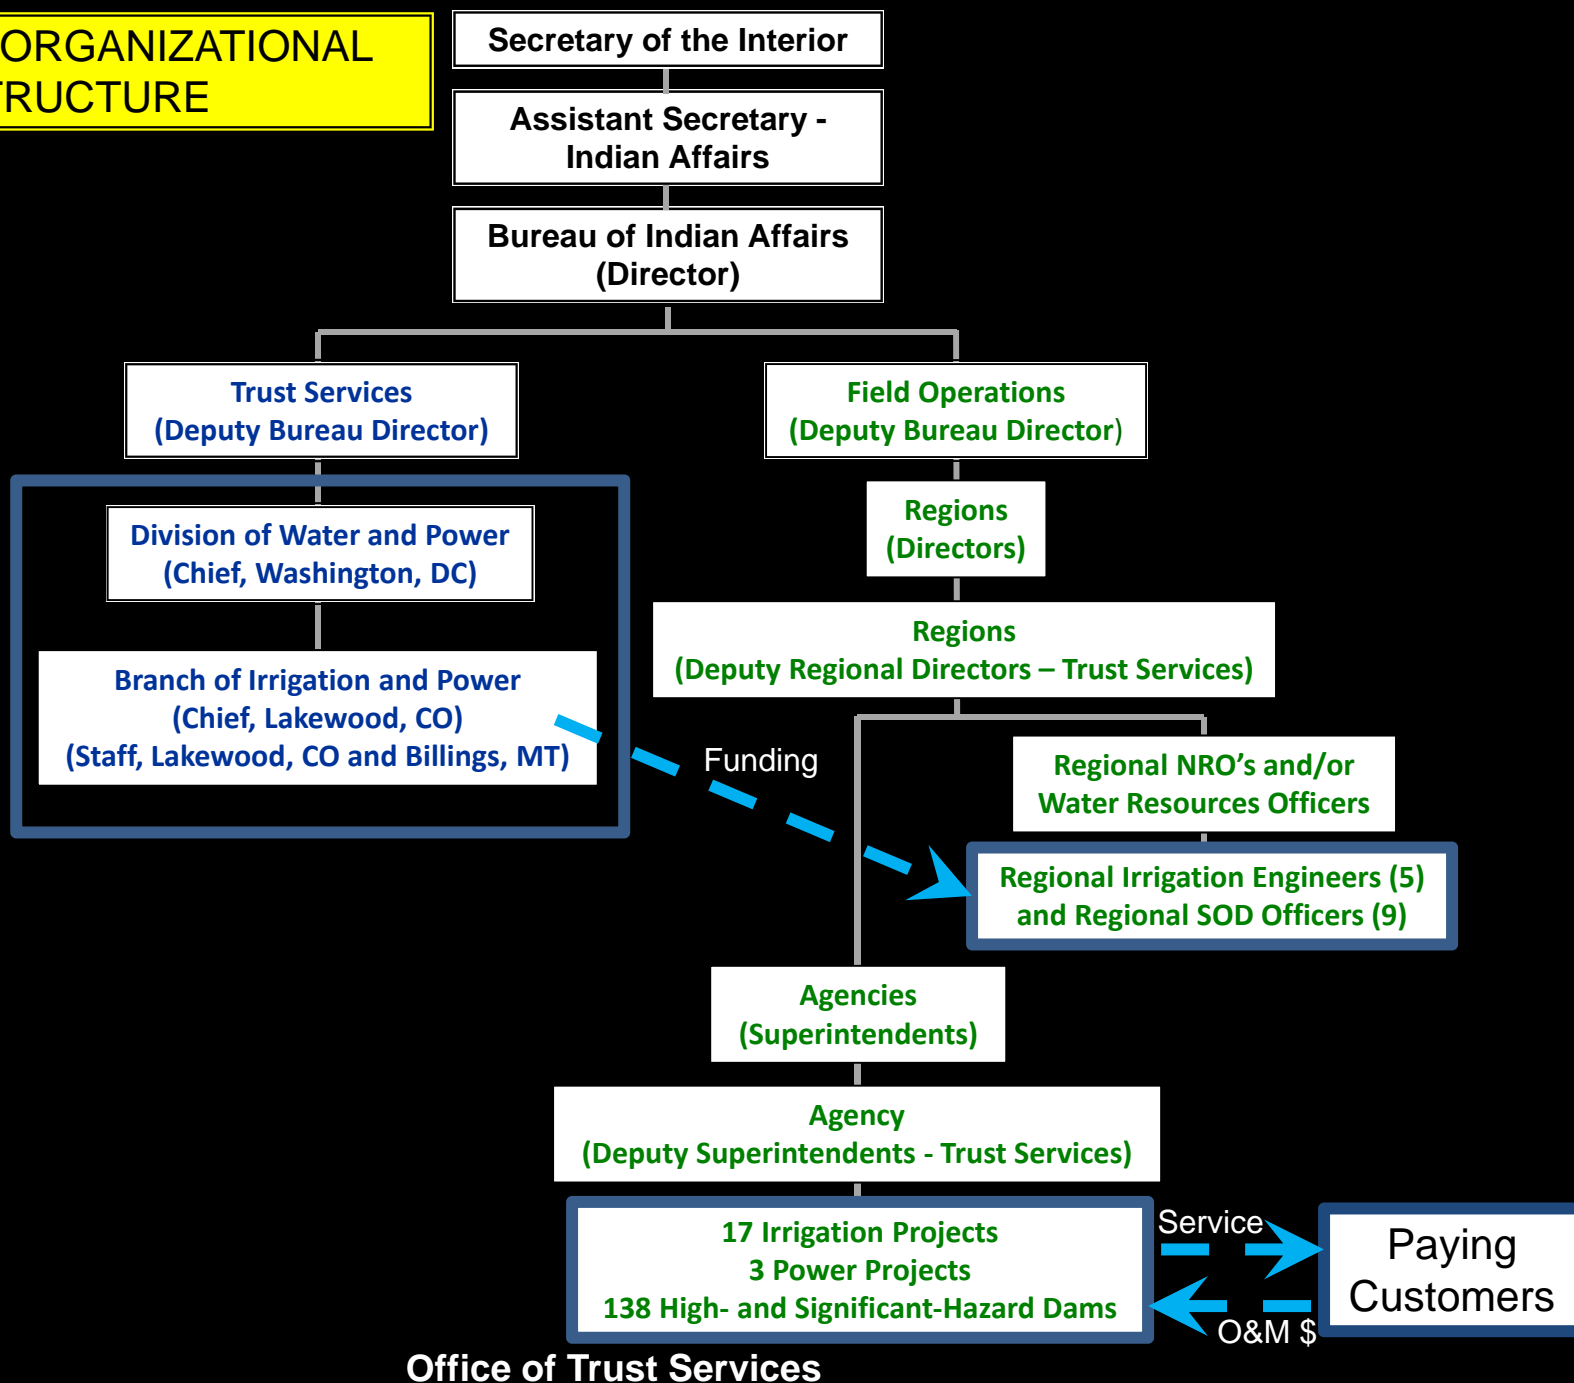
ORGANIZATIONAL
RUCTURE

Secretary of the Interior

Assistant Secretary - Indian Affairs

Bureau of Indian Affairs (Director)

Trust Services (Deputy Bureau Director)

Field Operations (Deputy Bureau Director)

Division of Water and Power (Chief, Washington, DC)

Branch of Irrigation and Power (Chief, Lakewood, CO) (Staff, Lakewood, CO and Billings, MT)

Regions (Directors)

Regions (Deputy Regional Directors – Trust Services)

Funding

Regional NRO's and/or Water Resources Officers

Regional Irrigation Engineers (5) and Regional SOD Officers (9)

Agencies (Superintendents)

Agency (Deputy Superintendents - Trust Services)

17 Irrigation Projects
3 Power Projects
138 High- and Significant-Hazard Dams

Service

O&M $

Paying Customers

Office of Trust Services